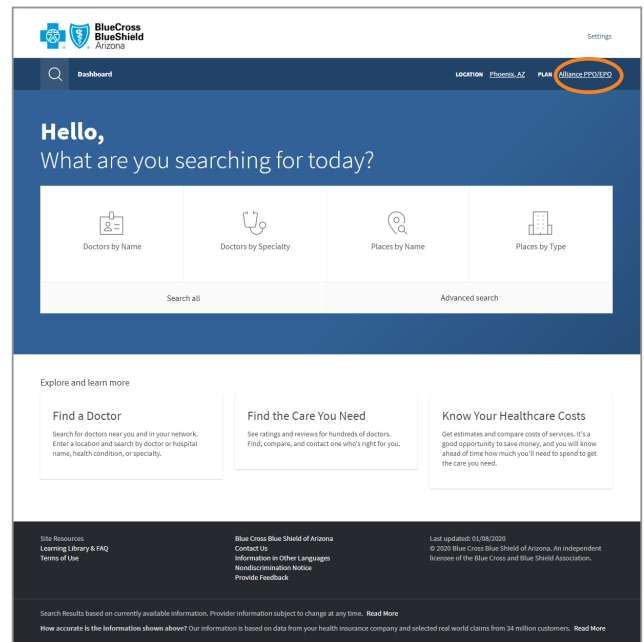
BlueCross BlueShield Arizona

Settings

Dashboard

LOCATION Phoenix, AZ PLAN Alliance PPO/EPO

Hello,
What are you searching for today?

Doctors by Name

Doctors by Specialty

Places by Name

Places by Type

Search all

Advanced search

Explore and learn more

Find a Doctor

Search for doctors near you and in your network. Enter a location and search by doctor or hospital name, health condition, or specialty.

Find the Care You Need

See ratings and reviews for hundreds of doctors. Find, compare, and contact one who's right for you.

Know Your Healthcare Costs

Get estimates and compare costs of services. It's a good opportunity to save money, and you will know ahead of time how much you'll need to spend to get the care you need.

Site Resources
Learning Library & FAQ
Terms of Use

Blue Cross Blue Shield of Arizona
Contact Us
Information in Other Languages
Nondiscrimination Notice
Provide Feedback

Last updated: 01/08/2020
© 2020 Blue Cross Blue Shield of Arizona. An independent licensee of the Blue Cross and Blue Shield Association.

Search Results based on currently available information. Provider information subject to change at any time. Read More

How accurate is the information shown above? Our information is based on data from your health insurance company and selected real world claims from 34 million customers. Read More